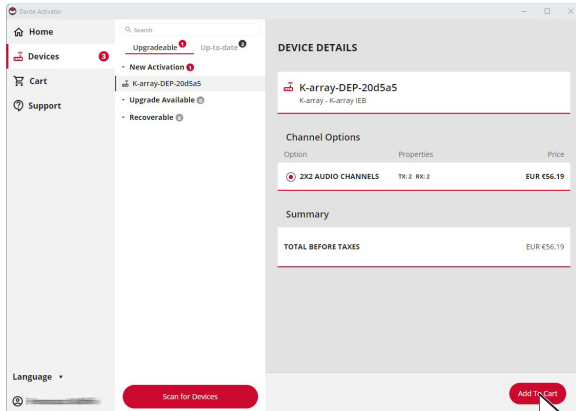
Dante Activator

Home
Devices 3
Cart
Support

Search
Upgradeable 1 Up-to-date 2

New Activation 1
K-array-DEP-20d5a5
Upgrade Available 0
Recoverable 0

DEVICE DETAILS

K-array-DEP-20d5a5
K-array - K-array IEB

Channel Options

| Option | Properties | Price |
|---|---|---|
| 2X2 AUDIO CHANNELS | TX: 2 RX: 2 | EUR €56.19 |

Summary

TOTAL BEFORE TAXES EUR €56.19

Language

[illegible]

Scan for Devices

Add To Cart